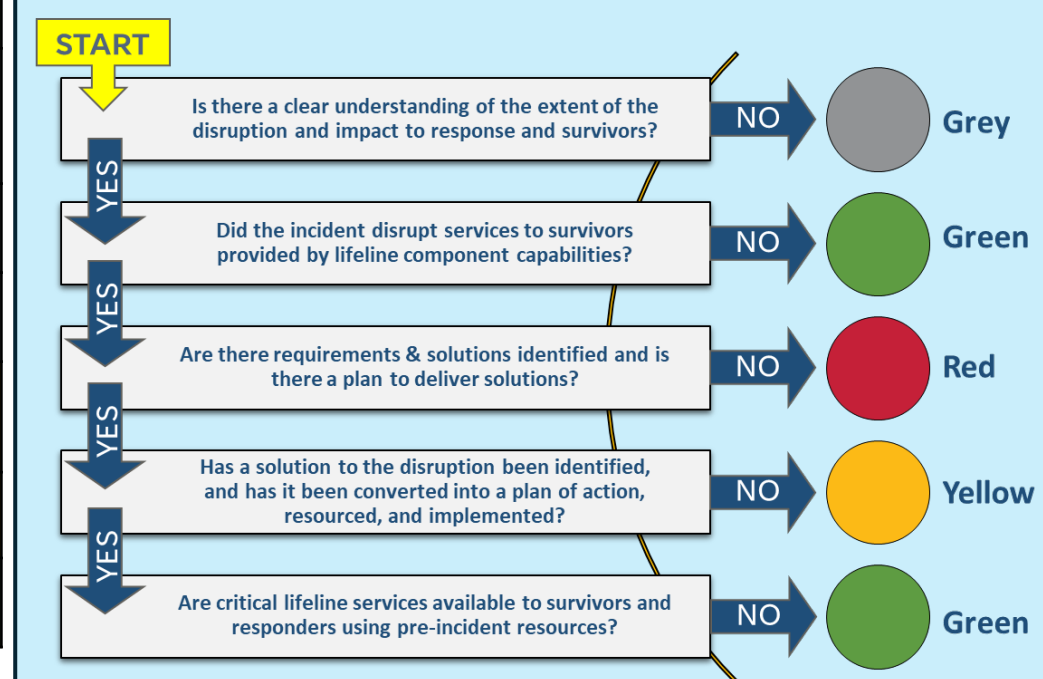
START

Is there a clear understanding of the extent of the disruption and impact to response and survivors?

NO

Grey

YES

Did the incident disrupt services to survivors provided by lifeline component capabilities?

NO

Green

YES

Are there requirements & solutions identified and is there a plan to deliver solutions?

NO

Red

YES

Has a solution to the disruption been identified, and has it been converted into a plan of action, resourced, and implemented?

NO

Yellow

YES

Are critical lifeline services available to survivors and responders using pre-incident resources?

NO

Green